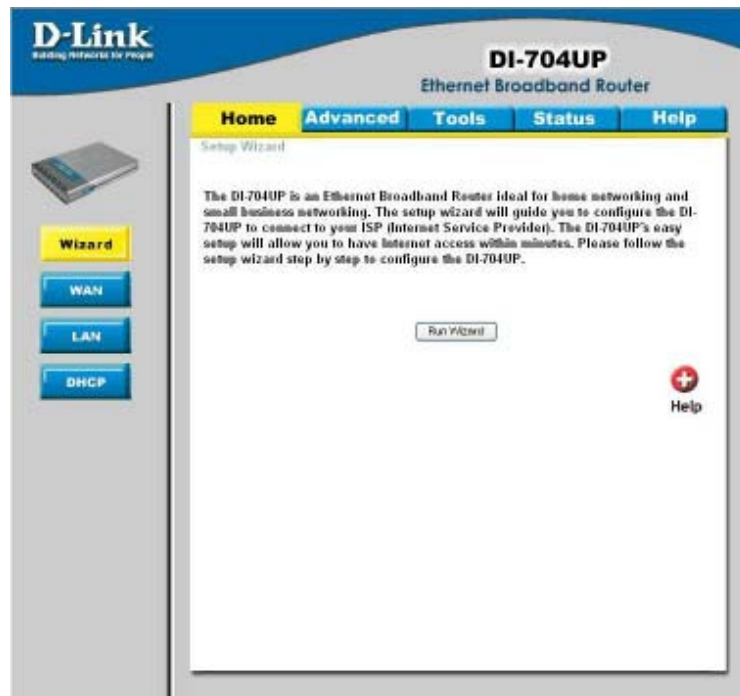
D-Link
Building Networks for People

DI-704UP
Ethernet Broadband Router

Home
Advanced
Tools
Status
Help

Setup Wizard

Wizard
WAN
LAN
DHCP

The DI-704UP is an Ethernet Broadband Router ideal for home networking and small business networking. The setup wizard will guide you to configure the DI-704UP to connect to your ISP (Internet Service Provider). The DI-704UP's easy setup will allow you to have Internet access within minutes. Please follow the setup wizard step by step to configure the DI-704UP.

Run Wizard

Help